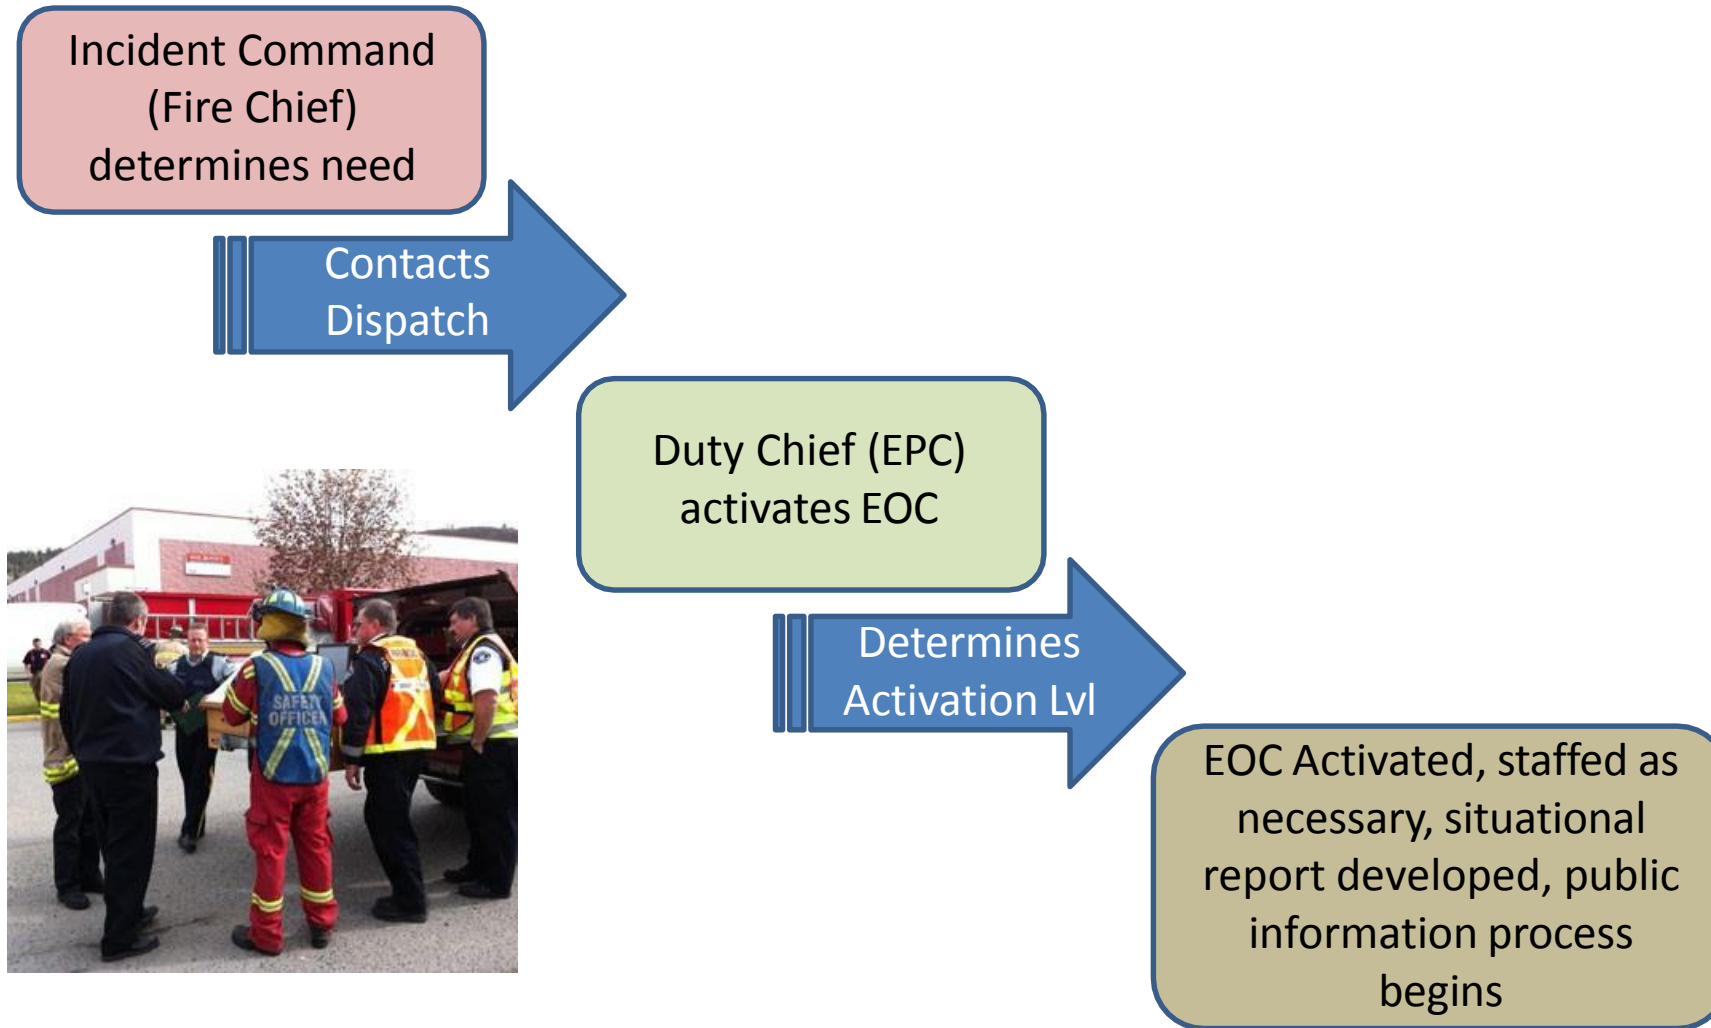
Incident Command (Fire Chief) determines need

Contacts Dispatch

Duty Chief (EPC) activates EOC

Determines Activation Lvl

EOC Activated, staffed as necessary, situational report developed, public information process begins

SAFETY OFFICER